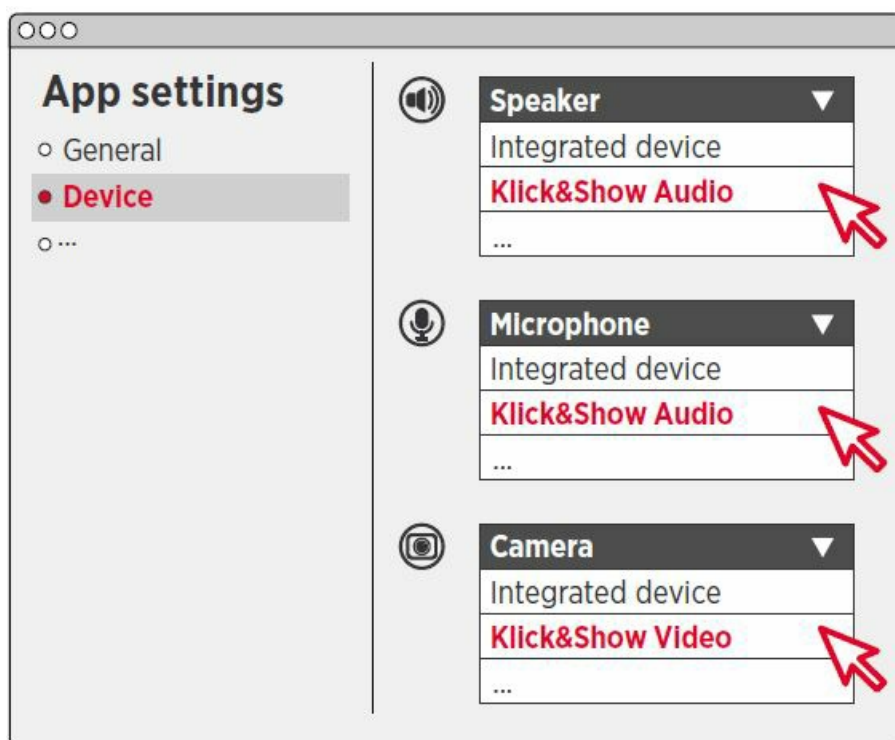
App settings

○ General

● Device

○ ...

Speaker ▼

Integrated device

Klick&Show Audio

...

Microphone ▼

Integrated device

Klick&Show Audio

...

Camera ▼

Integrated device

Klick&Show Video

...